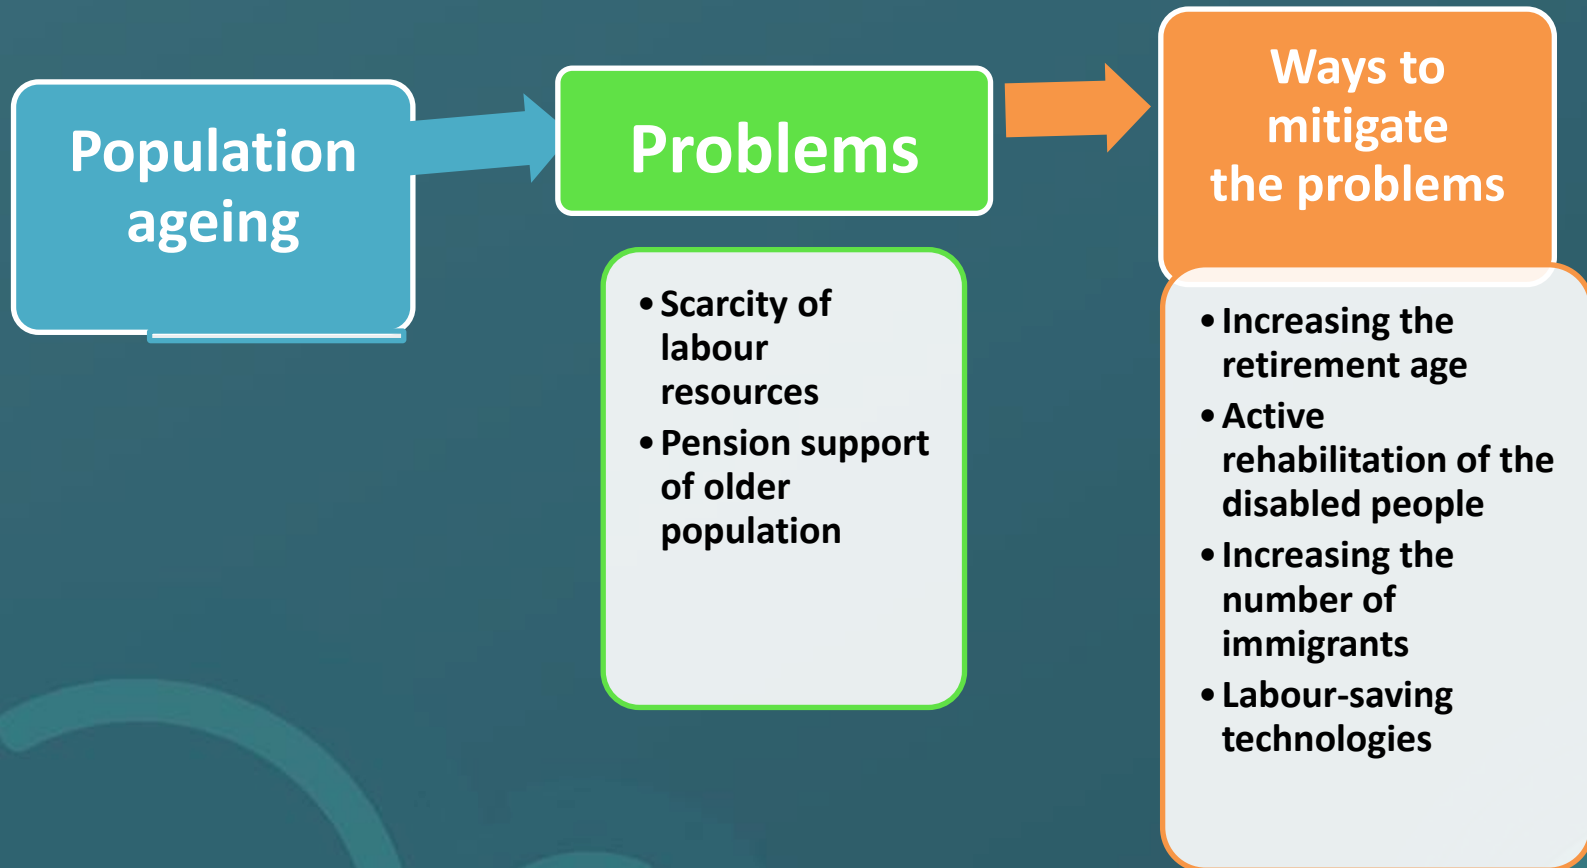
Population ageing

Problems

- Scarcity of labour resources
- Pension support of older population

Ways to mitigate the problems

- Increasing the retirement age
- Active rehabilitation of the disabled people
- Increasing the number of immigrants
- Labour-saving technologies